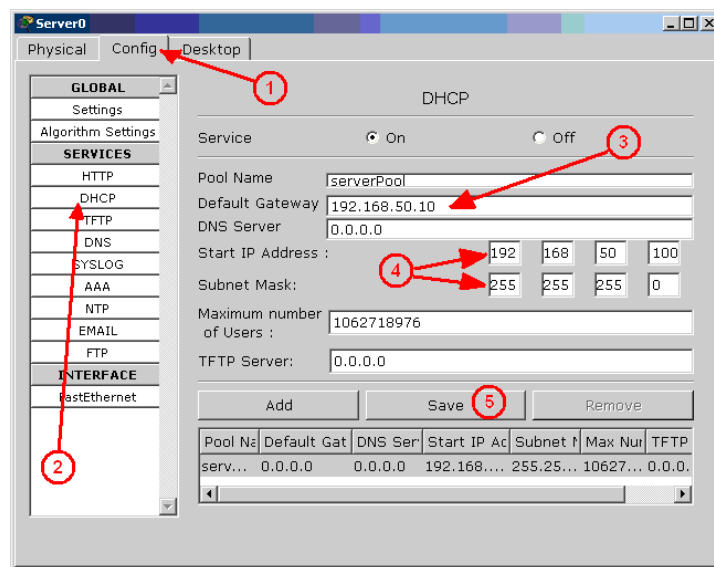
Server0

Physical Config Desktop

1

GLOBAL
Settings
Algorithm Settings
SERVICES
HTTP
DHCP
TFTP
DNS
SYSLOG
AAA
NTP
EMAIL
FTP
INTERFACE
FastEthernet

2

DHCP

Service ◉ On ○ Off

3

Pool Name serverPool
Default Gateway 192.168.50.10
DNS Server 0.0.0.0
Start IP Address : 192 168 50 100
Subnet Mask: 255 255 255 0

4

Maximum number of Users : 1062718976
TFTP Server: 0.0.0.0

Add Save Remove

5

| Pool Na | Default Gat | DNS Ser | Start IP Ac | Subnet I | Max Nu | TFTP |
|---|---|---|---|---|---|---|
| serv... | 0.0.0.0 | 0.0.0.0 | 192.168.... | 255.25... | 10627... | 0.0.0. |